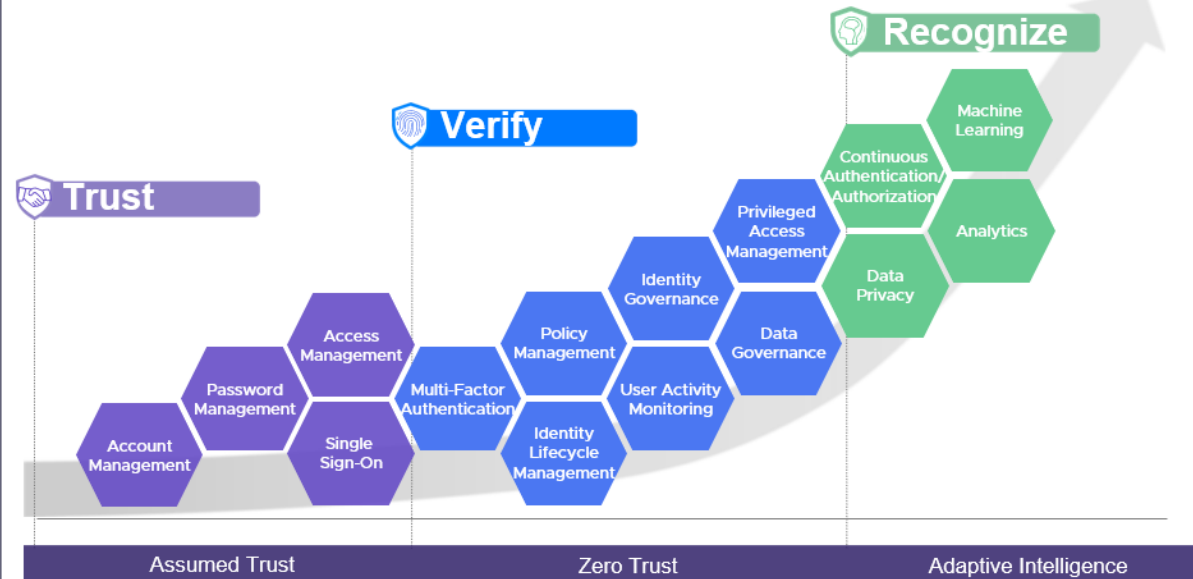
Recognize

Verify

Trust

Machine Learning

Continuous Authentication/ Authorization

Analytics

Data Privacy

Privileged Access Management

Identity Governance

Data Governance

Policy Management

User Activity Monitoring

Access Management

Password Management

Multi-Factor Authentication

Identity Lifecycle Management

Account Management

Single Sign-On

Assumed Trust

Zero Trust

Adaptive Intelligence